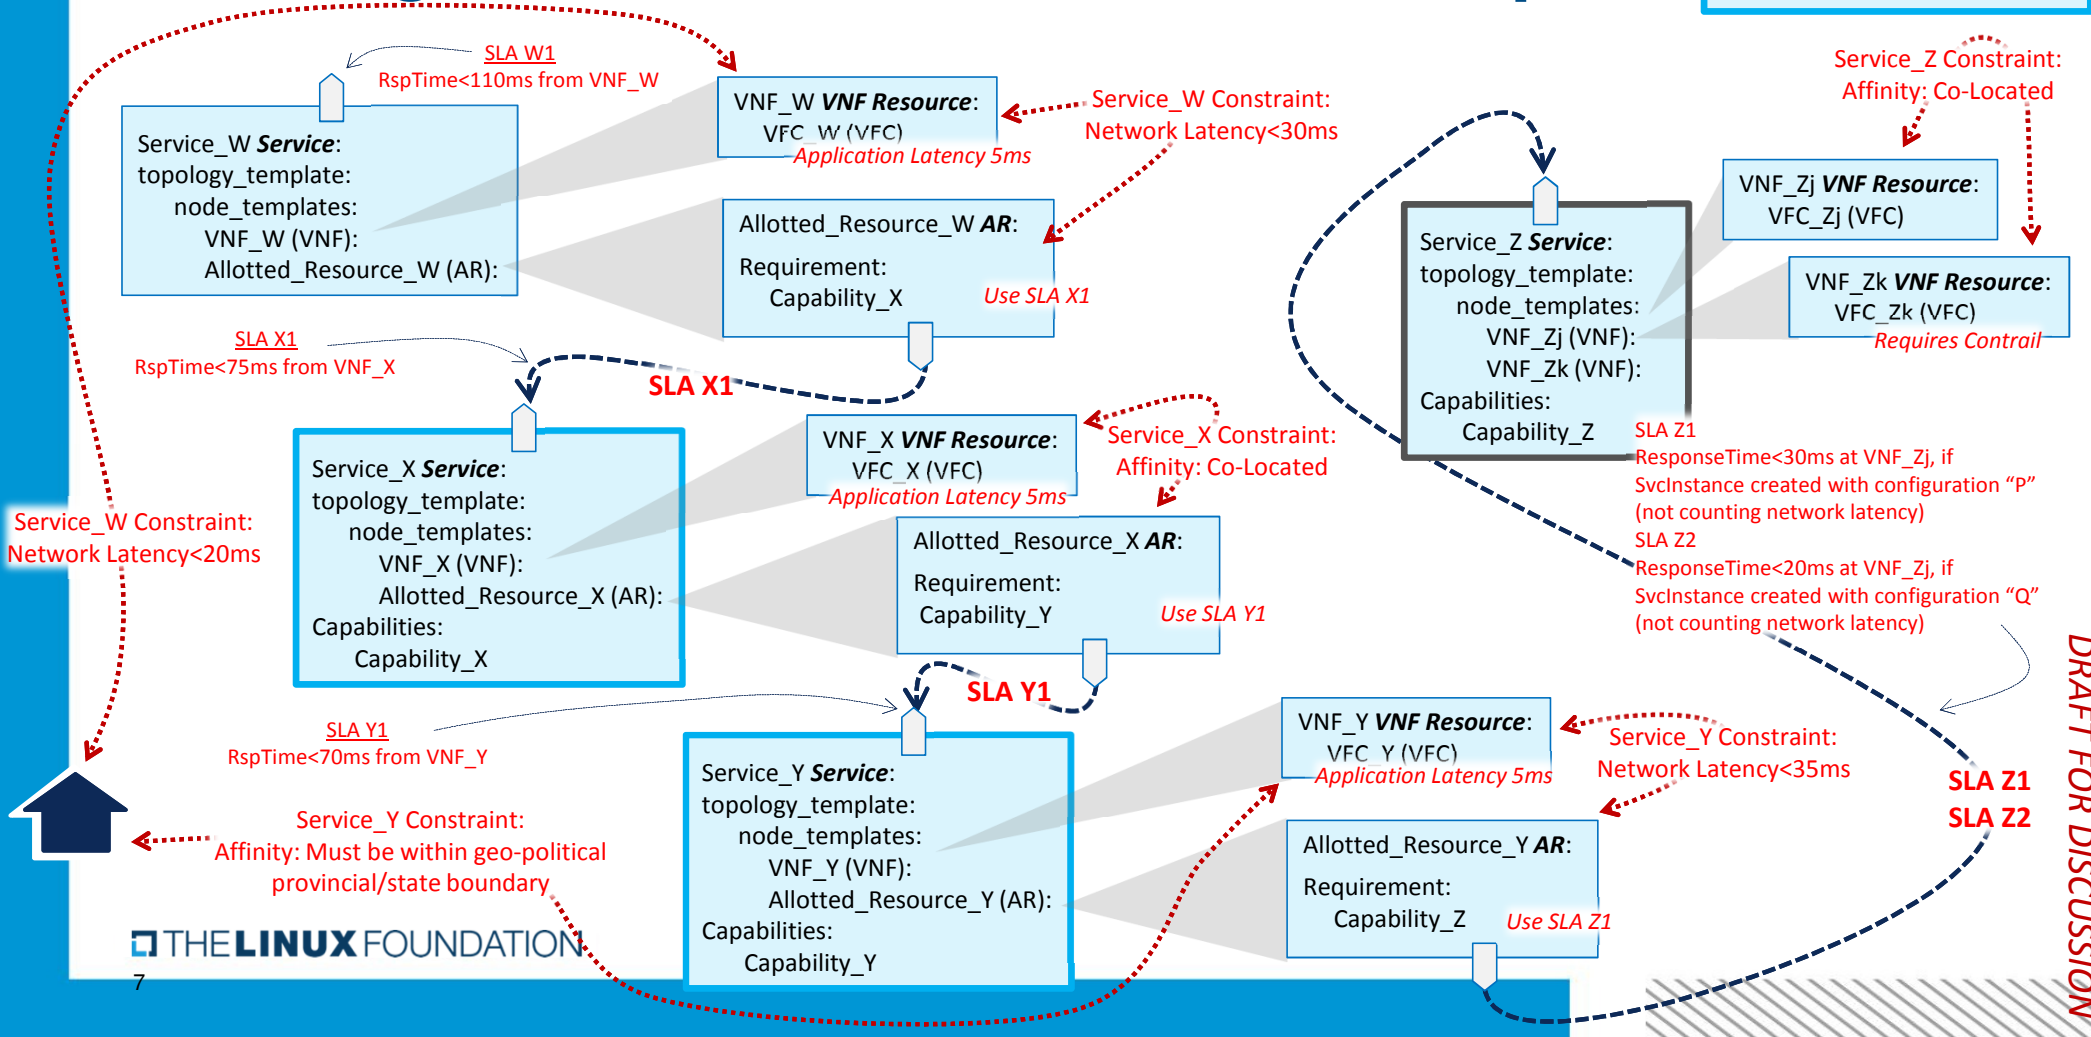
SLA W1
RspTime<110ms from VNF_W

VNF_W **VNF Resource**:
VFC_W (VFC)
Application Latency 5ms

Service_W Constraint:
Network Latency<30ms

Service_W **Service**:
topology_template:
node_templates:
VNF_W (VNF):
Allotted_Resource_W (AR):

Allotted_Resource_W **AR**:
Requirement:
Capability_X
Use SLA X1

SLA X1
RspTime<75ms from VNF_X

SLA X1

Service_X **Service**:
topology_template:
node_templates:
VNF_X (VNF):
Allotted_Resource_X (AR):
Capabilities:
Capability_X

VNF_X **VNF Resource**:
VFC_X (VFC)
Application Latency 5ms

Service_X Constraint:
Affinity: Co-Located

Allotted_Resource_X **AR**:
Requirement:
Capability_Y
Use SLA Y1

Service_W Constraint:
Network Latency<20ms

SLA Y1

SLA Y1
RspTime<70ms from VNF_Y

Service_Y Constraint:
Affinity: Must be within geo-political provincial/state boundary

Service_Y **Service**:
topology_template:
node_templates:
VNF_Y (VNF):
Allotted_Resource_Y (AR):
Capabilities:
Capability_Y

VNF_Y **VNF Resource**:
VFC_Y (VFC)
Application Latency 5ms

Service_Y Constraint:
Network Latency<35ms

Allotted_Resource_Y **AR**:
Requirement:
Capability_Z
Use SLA Z1

Service_Z Constraint:
Affinity: Co-Located

VNF_Zj **VNF Resource**:
VFC_Zj (VFC)

VNF_Zk **VNF Resource**:
VFC_Zk (VFC)
Requires Contrail

Service_Z **Service**:
topology_template:
node_templates:
VNF_Zj (VNF):
VNF_Zk (VNF):
Capabilities:
Capability_Z

SLA Z1
ResponseTime<30ms at VNF_Zj, if SvcInstance created with configuration “P” (not counting network latency)
SLA Z2
ResponseTime<20ms at VNF_Zj, if SvcInstance created with configuration “Q” (not counting network latency)

SLA Z1
SLA Z2

DRAFT FOR DISCUSSION

THE LINUX FOUNDATION
7